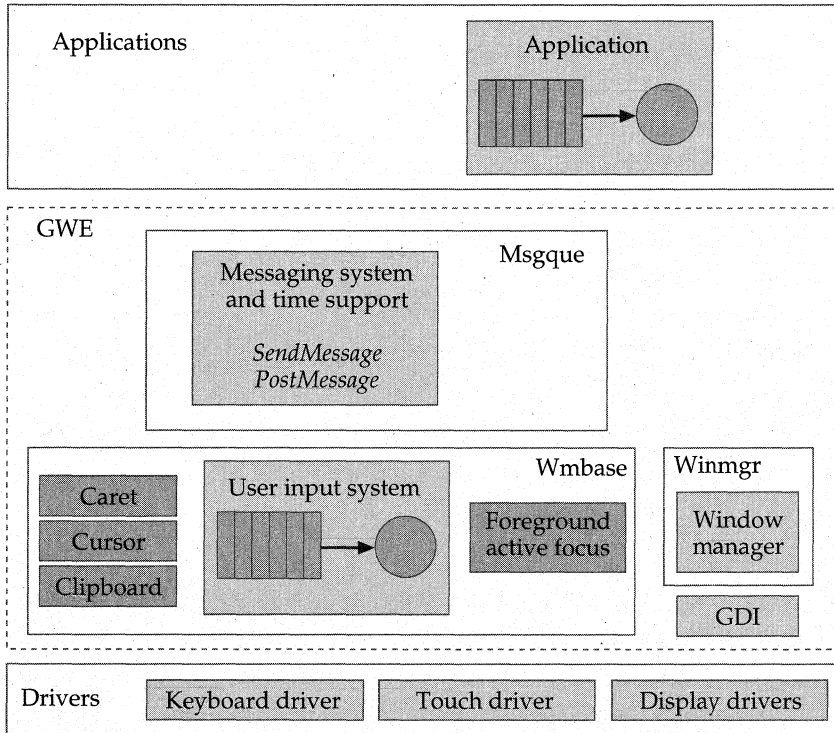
Applications

Application

GWE

Msgque

Messaging system and time support

*SendMessage*
*PostMessage*

Wmbase

Caret

Cursor

Clipboard

User input system

Foreground active focus

Winmgr

Window manager

GDI

Drivers

Keyboard driver

Touch driver

Display drivers